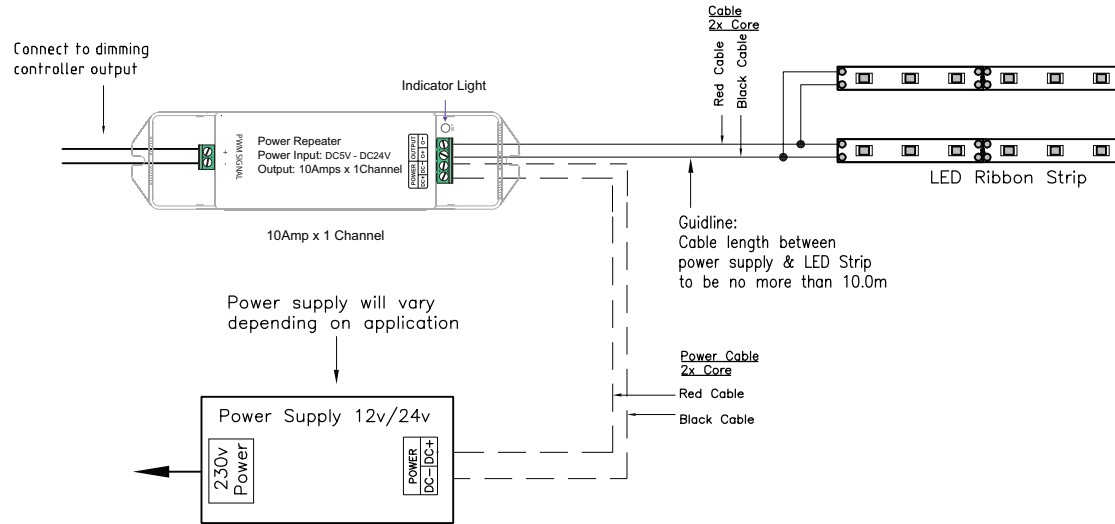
Connect to dimming controller output

Indicator Light

PWM SIGNAL

Power Repeater
Power Input: DC5V - DC24V
Output: 10Amps x 1Channel

POWER DC+ DC-
OUTPUT O+ O-

10Amp x 1 Channel

Cable
2x Core

Red Cable
Black Cable

LED Ribbon Strip

Guidline:
Cable length between power supply & LED Strip to be no more than 10.0m

Power supply will vary depending on application

Power Cable
2x Core
Red Cable
Black Cable

Power Supply 12v/24v

230v Power

POWER
DC- DC+